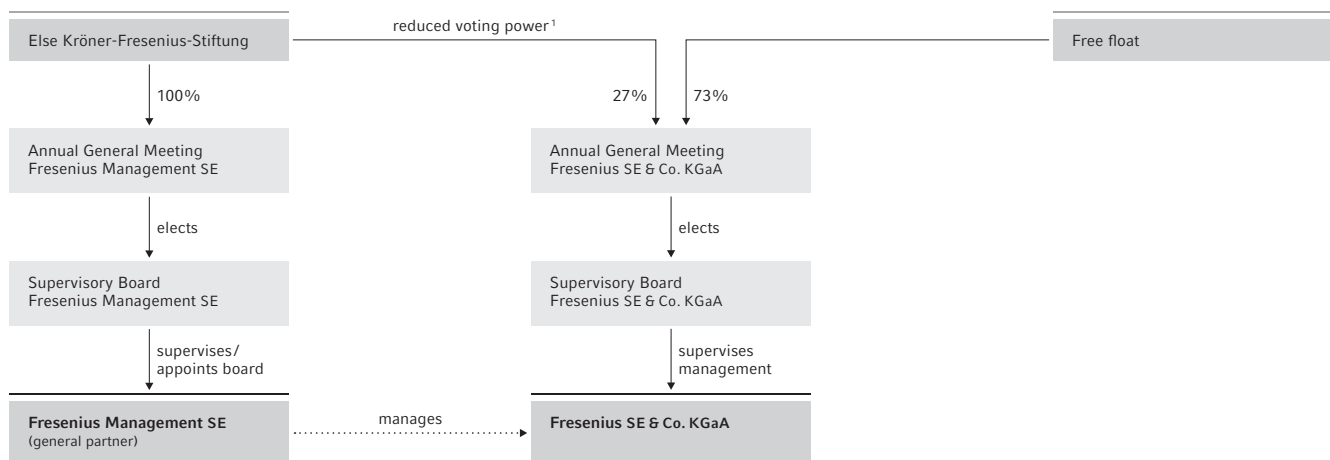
Else Kröner-Fresenius-Stiftung

reduced voting power¹

Free float

100%

27%

73%

Annual General Meeting
Fresenius Management SE

Annual General Meeting
Fresenius SE & Co. KGaA

elects

elects

Supervisory Board
Fresenius Management SE

Supervisory Board
Fresenius SE & Co. KGaA

supervises/
appoints board

supervises
management

**Fresenius Management SE**
(general partner)

manages

**Fresenius SE & Co. KGaA**